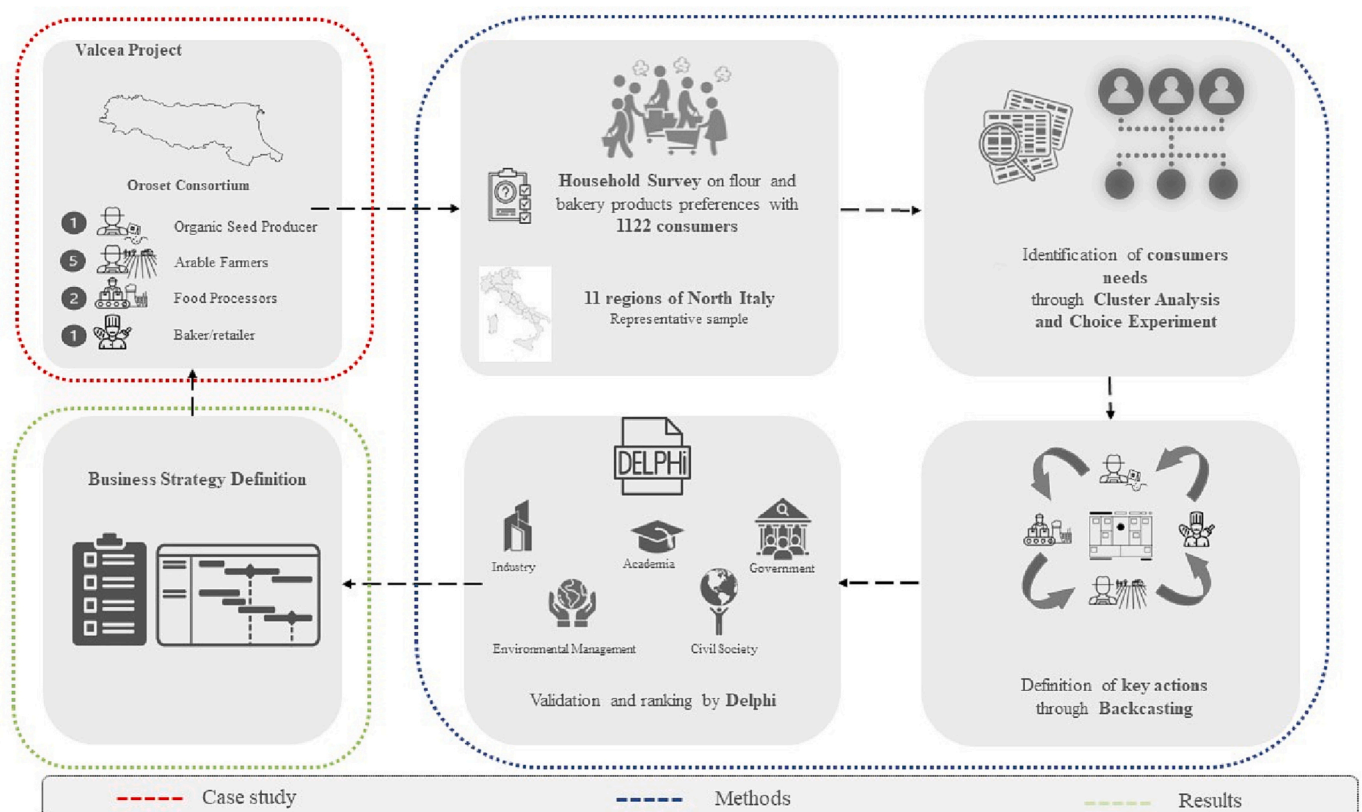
Valcea Project

Oroset Consortium

1 Organic Seed Producer
5 Arable Farmers
2 Food Processors
1 Baker/retailer

**Household Survey** on flour and bakery products preferences with **1122 consumers**

**11 regions of North Italy**
Representative sample

Identification of **consumers needs** through **Cluster Analysis and Choice Experiment**

Definition of **key actions** through **Backcasting**

DELPHi

Industry
Academia
Government
Environmental Management
Civil Society

Validation and ranking by **Delphi**

**Business Strategy Definition**

Case study
Methods
Results